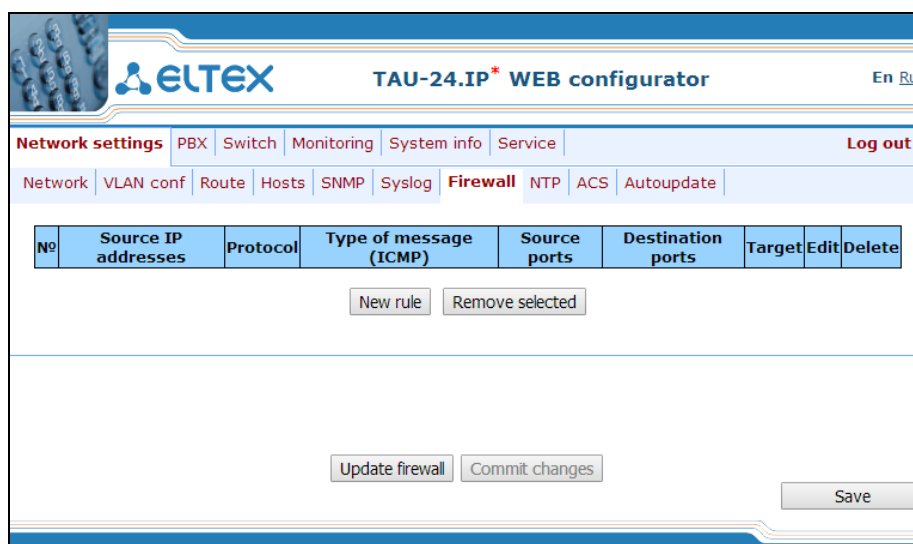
ELTEX

TAU-24.IP* WEB configurator

En Ru

Network settings | PBX | Switch | Monitoring | System info | Service

Log out

Network | VLAN conf | Route | Hosts | SNMP | Syslog | Firewall | NTP | ACS | Autoupdate

| № | Source IP addresses | Protocol | Type of message (ICMP) | Source ports | Destination ports | Target | Edit | Delete |
|---|---|---|---|---|---|---|---|---|

New rule

Remove selected

Update firewall

Commit changes

Save